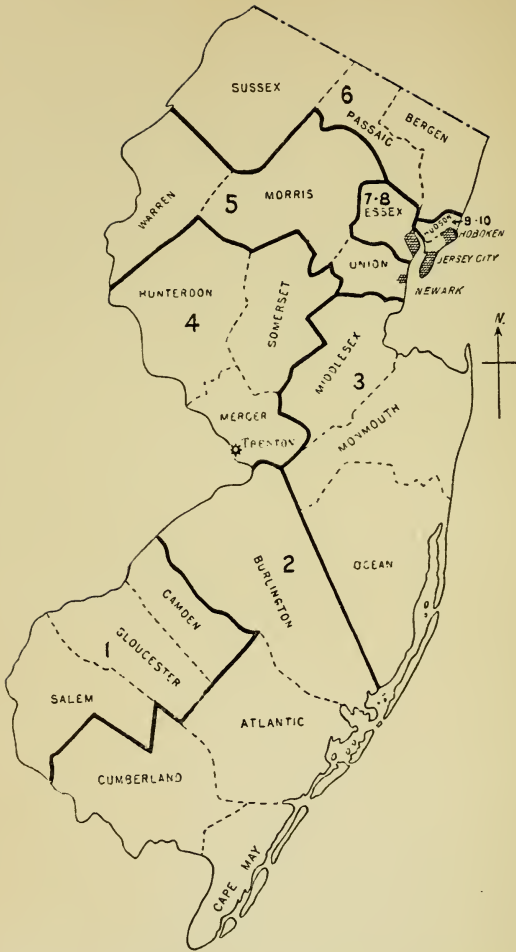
SUSSEX
6
PASSAIC
BERGEN
WARREN
5
MORRIS
7-8
ESSEX
HUDSON
9-10
HOBOKEN
JERSEY CITY
UNION
NEWARK
HUNTERDON
4
SOMERSET
N.
MIDDLESEX
3
MERCER
TRENTON
MONMOUTH
2
BURLINGTON
OCEAN
CAMDEN
1
GLOUCESTER
SALEM
ATLANTIC
CUMBERLAND
CAPE MAY